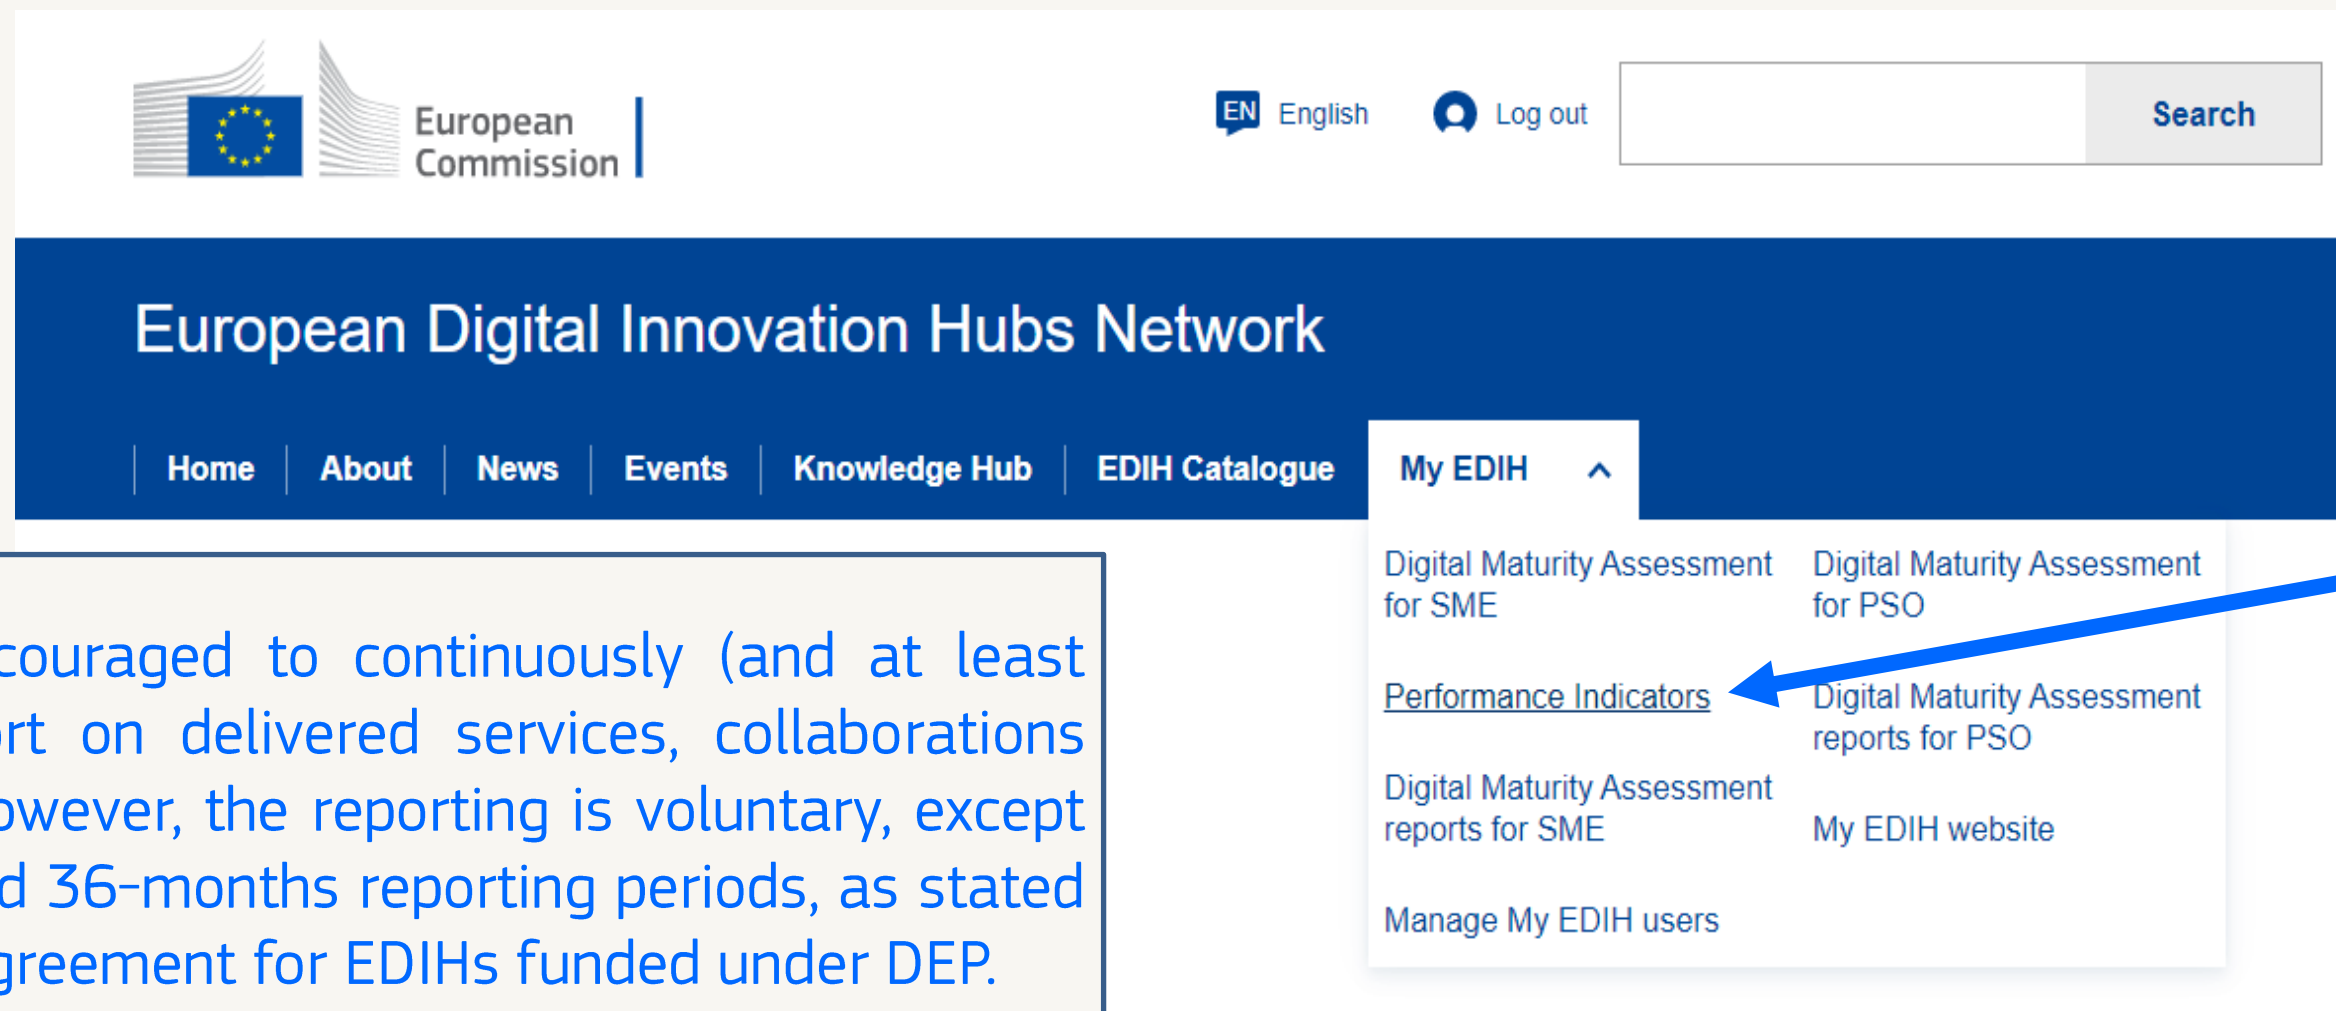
European Commission

EN English

Log out

Search

European Digital Innovation Hubs Network

Home | About | News | Events | Knowledge Hub | EDIH Catalogue | My EDIH

Digital Maturity Assessment for SME

Digital Maturity Assessment for PSO

Performance Indicators

Digital Maturity Assessment reports for PSO

Digital Maturity Assessment reports for SME

My EDIH website

Manage My EDIH users

couraged to continuously (and at least rt on delivered services, collaborations owever, the reporting is voluntary, except d 36-months reporting periods, as stated greement for EDIHs funded under DEP.